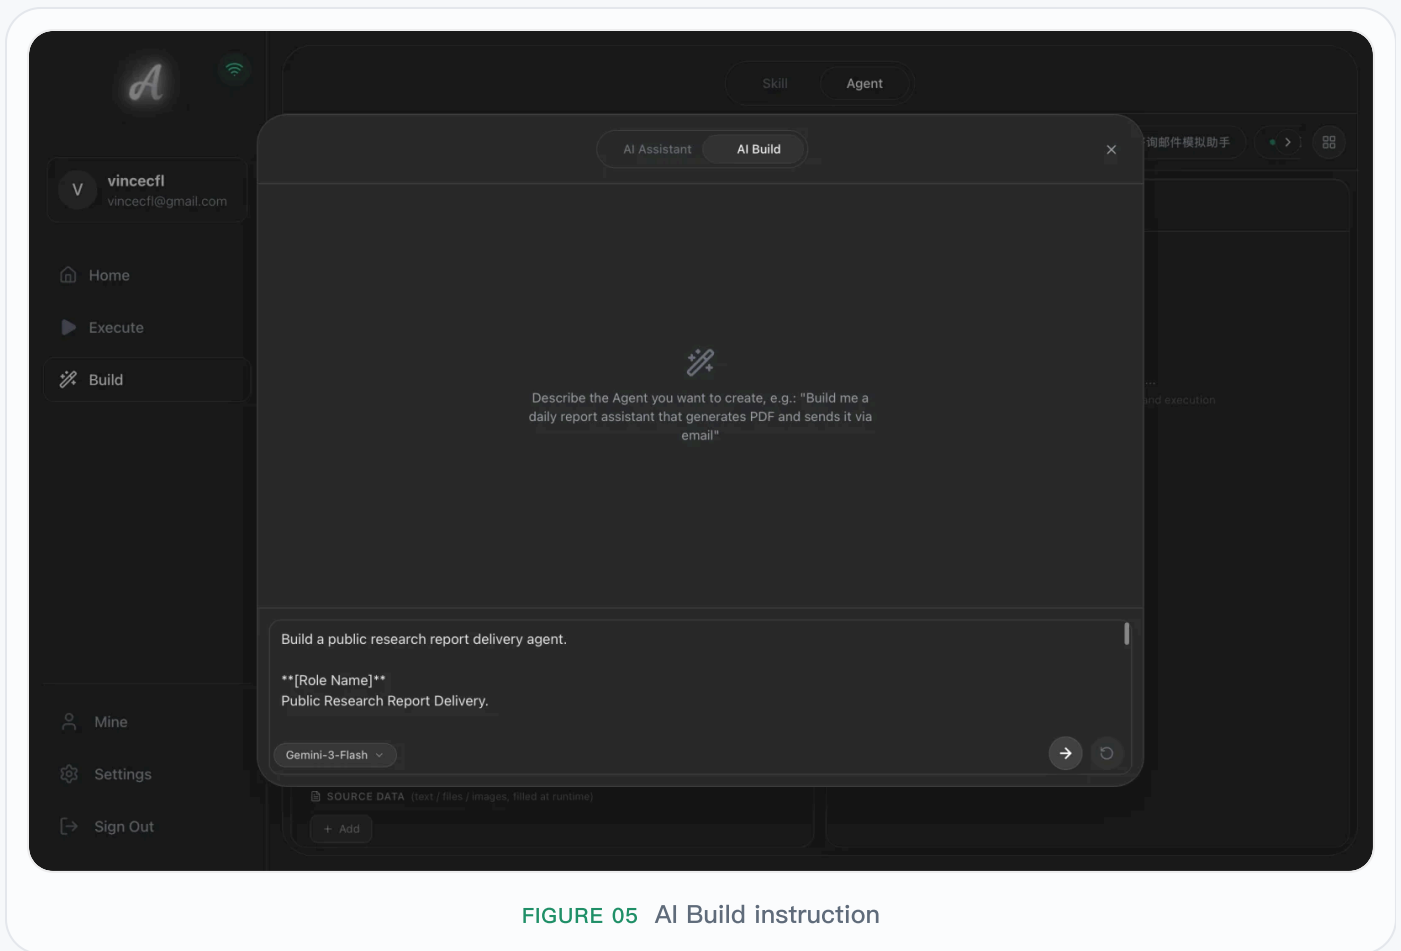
A

V vincecfl
vincecfl@gmail.com

Home
Execute
Build

Mine
Settings
Sign Out

Skill Agent

AI Assistant AI Build

×

询邮件模拟助手

...
and execution

Describe the Agent you want to create, e.g.: "Build me a daily report assistant that generates PDF and sends it via email"

Build a public research report delivery agent.

**[Role Name]**
Public Research Report Delivery.

Gemini-3-Flash

SOURCE DATA (text / files / images, filled at runtime)
+ Add

FIGURE 05 AI Build instruction